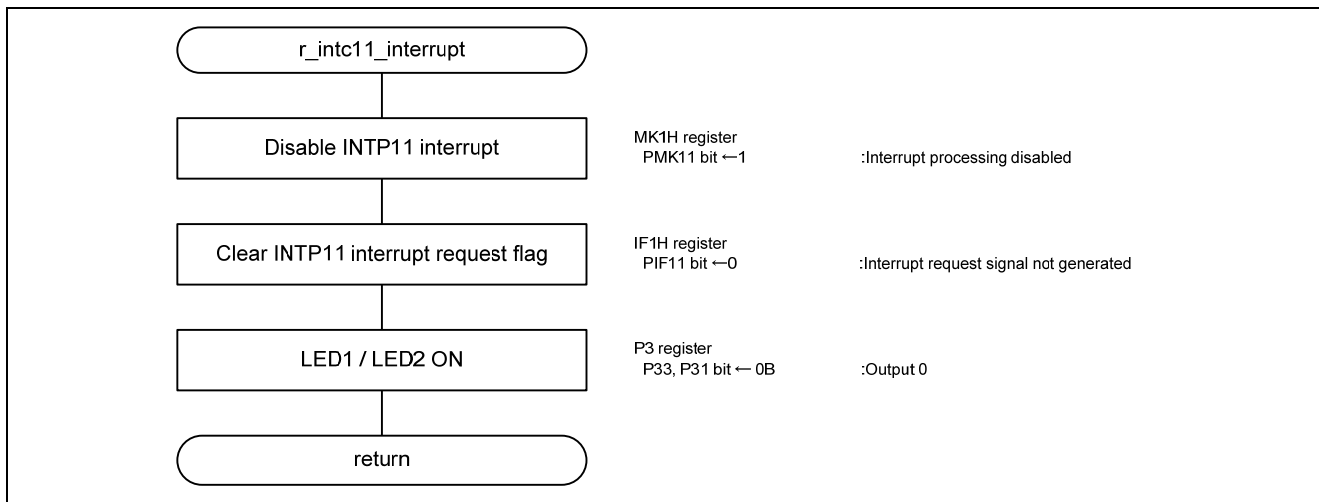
r_intc11_interrupt

Disable INTP11 interrupt

MK1H register
PMK11 bit ←1 :Interrupt processing disabled

Clear INTP11 interrupt request flag

IF1H register
PIF11 bit ←0 :Interrupt request signal not generated

LED1 / LED2 ON

P3 register
P33, P31 bit ← 0B :Output 0

return